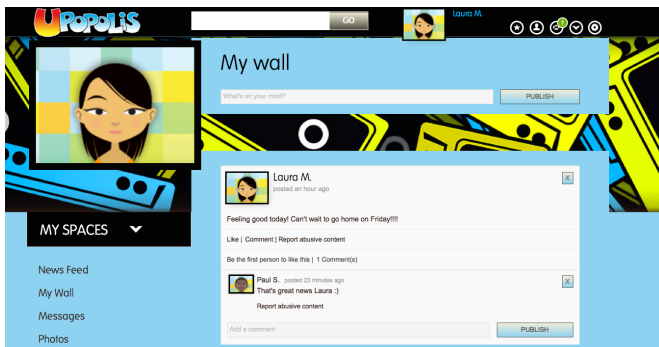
UPOPOLIS

GO

Laura M.

1

My wall

What's on your mind?

PUBLISH

MY SPACES

News Feed

My Wall

Messages

Photos

Laura M.
posted an hour ago

X

Feeling good today! Can't wait to go home on Friday!!!!

Like | Comment | Report abusive content

Be the first person to like this | 1 Comment(s)

Paul S. posted 23 minutes ago
That's great news Laura :)

X

Report abusive content

Add a comment

PUBLISH